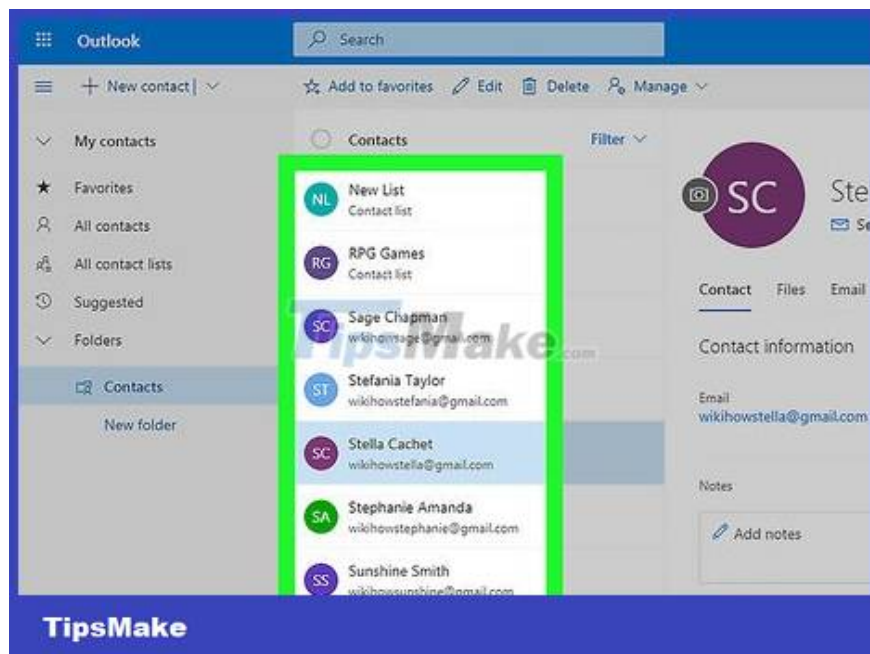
Outlook

Search

New contact

Add to favorites Edit Delete Manage

My contacts

Favorites

All contacts

All contact lists

Suggested

Folders

Contacts

New folder

Contacts

Filter

NL New List
Contact list

RG RPG Games
Contact list

SC Sage Chapman
wikihowsage@gmail.com

ST Stefania Taylor
wikihowstefania@gmail.com

SC Stella Cachet
wikihowstella@gmail.com

SA Stephanie Amanda
wikihowstephanie@gmail.com

SS Sunshine Smith
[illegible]

SC

Ste

Se

Contact Files Email

Contact information

Email
wikihowstella@gmail.com

Notes

Add notes

TipsMake.com

TipsMake